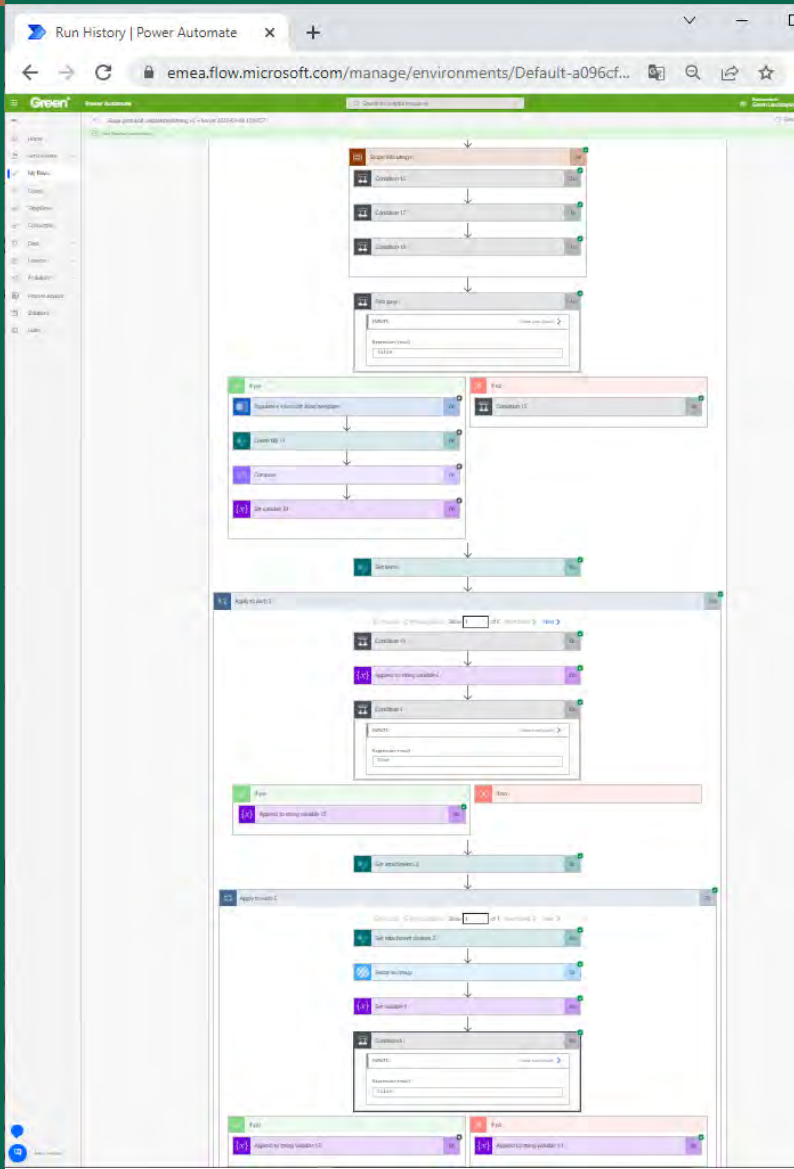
Run History | Power Automate

emea.flow.microsoft.com/manage/environments/Default-a096cf...

Green

Power Automate

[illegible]

Home

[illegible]

My flows

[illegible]

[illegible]

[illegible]

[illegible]

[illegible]

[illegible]

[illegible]

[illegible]

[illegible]

Scope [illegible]

Condition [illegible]

Condition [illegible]

Condition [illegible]

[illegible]

If yes

If no

Condition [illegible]

Compose

Set variable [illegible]

Get items

Apply to each 3

Next

Condition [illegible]

Append to string variable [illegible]

Condition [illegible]

If yes

If no

Append to string variable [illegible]

Get attachments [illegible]

Apply to each 2

Get attachment content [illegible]

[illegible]

Set variable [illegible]

Condition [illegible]

If yes

If no

Append to string variable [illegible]

Append to string variable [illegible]